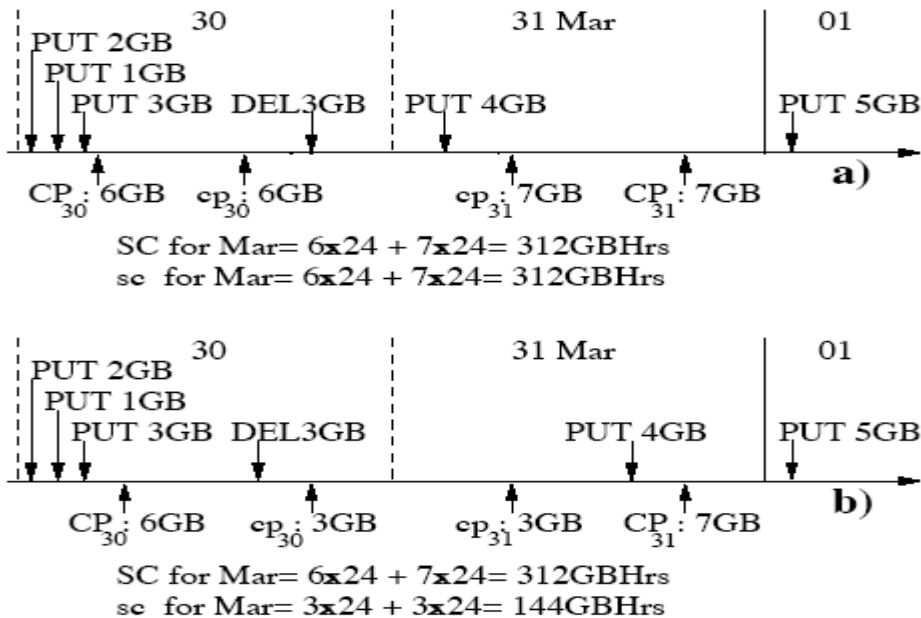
30

31 Mar

01

PUT 2GB
PUT 1GB
PUT 3GB DEL3GB
PUT 4GB
PUT 5GB

$CP_{30}$: 6GB $cp_{30}$: 6GB $cp_{31}$: 7GB $CP_{31}$: 7GB

a)

SC for Mar= 6**x**24 + 7**x**24= 312GBHrs
sc for Mar= 6**x**24 + 7**x**24= 312GBHrs

30

31 Mar

01

PUT 2GB
PUT 1GB
PUT 3GB DEL3GB
PUT 4GB
PUT 5GB

$CP_{30}$: 6GB $cp_{30}$: 3GB $cp_{31}$: 3GB $CP_{31}$: 7GB

b)

SC for Mar= 6**x**24 + 7**x**24= 312GBHrs
sc for Mar= 3**x**24 + 3**x**24= 144GBHrs